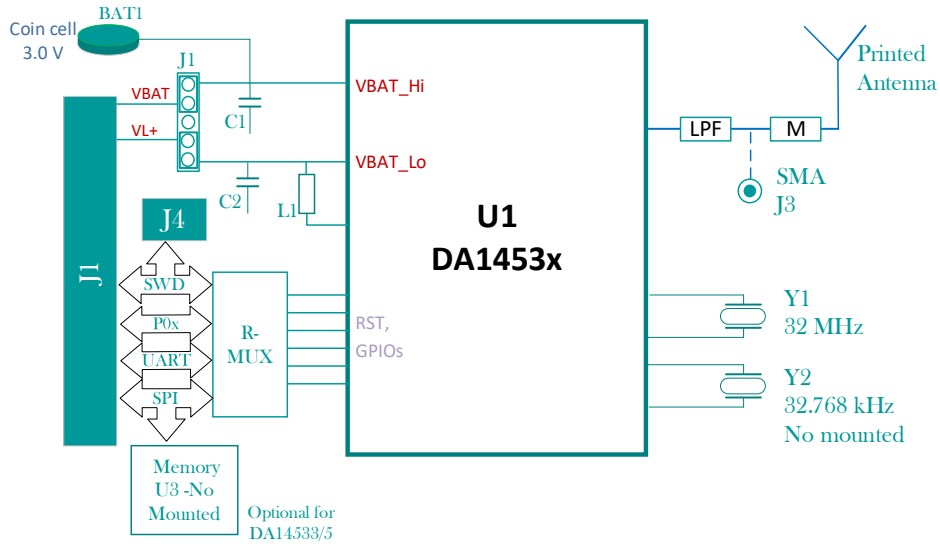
Coin cell
3.0 V

BAT1

J1

VBAT

VL+

C1

C2

L1

VBAT_Hi

VBAT_Lo

J4

J1

SWD

P0x

UART

SPI

R-
MUX

RST,
GPIOs

U1
DA1453x

LPF

M

Printed
Antenna

SMA
J3

Y1
32 MHz

Y2
32.768 kHz
No mounted

Memory
U3 -No
Mounted

Optional for
DA14533/5